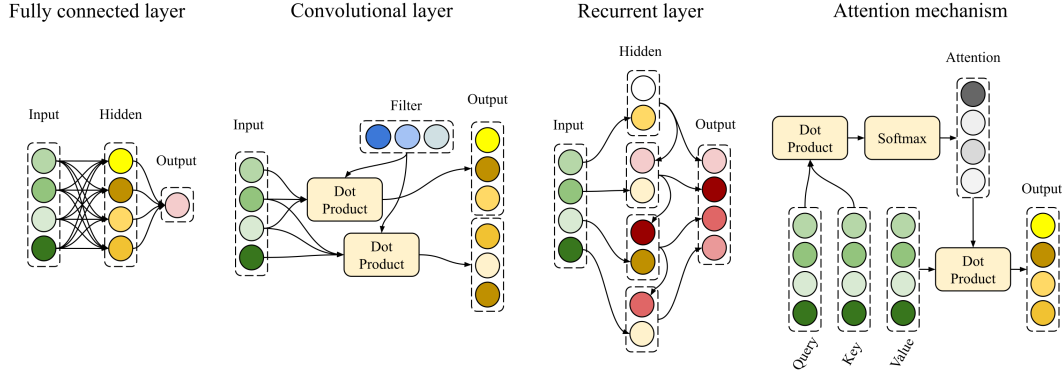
Fully connected layer

Input

Hidden

Output

Convolutional layer

Input

Filter

Output

Dot Product

Dot Product

Recurrent layer

Hidden

Input

Output

Attention mechanism

Attention

Dot Product

Softmax

Output

Dot Product

Query

Key

Value